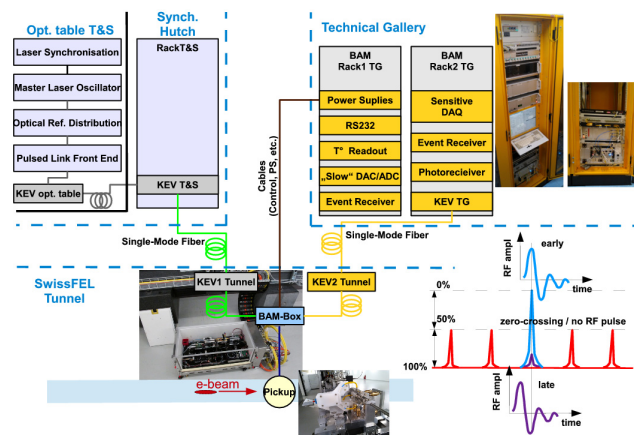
Opt. table T&S

Laser Synchronisation

Master Laser Oscillator

Optical Ref. Distribution

Pulsed Link Front End

KEV opt. table

Synch. Hutch

RackT&S

KEV T&S

Technical Gallery

BAM Rack1 TG

Power Suplies

RS232

T° Readout

„Slow" DAC/ADC

Event Receiver

BAM Rack2 TG

Sensitive DAQ

Event Receiver

Photorecieiver

KEV TG

Cables (Control, PS, etc.)

Single-Mode Fiber

Single-Mode Fiber

SwissFEL Tunnel

KEV1 Tunnel

KEV2 Tunnel

BAM-Box

e-beam

Pickup

RF ampl

early

time

0%

50%

zero-crossing / no RF pulse

100%

RF ampl

late

time